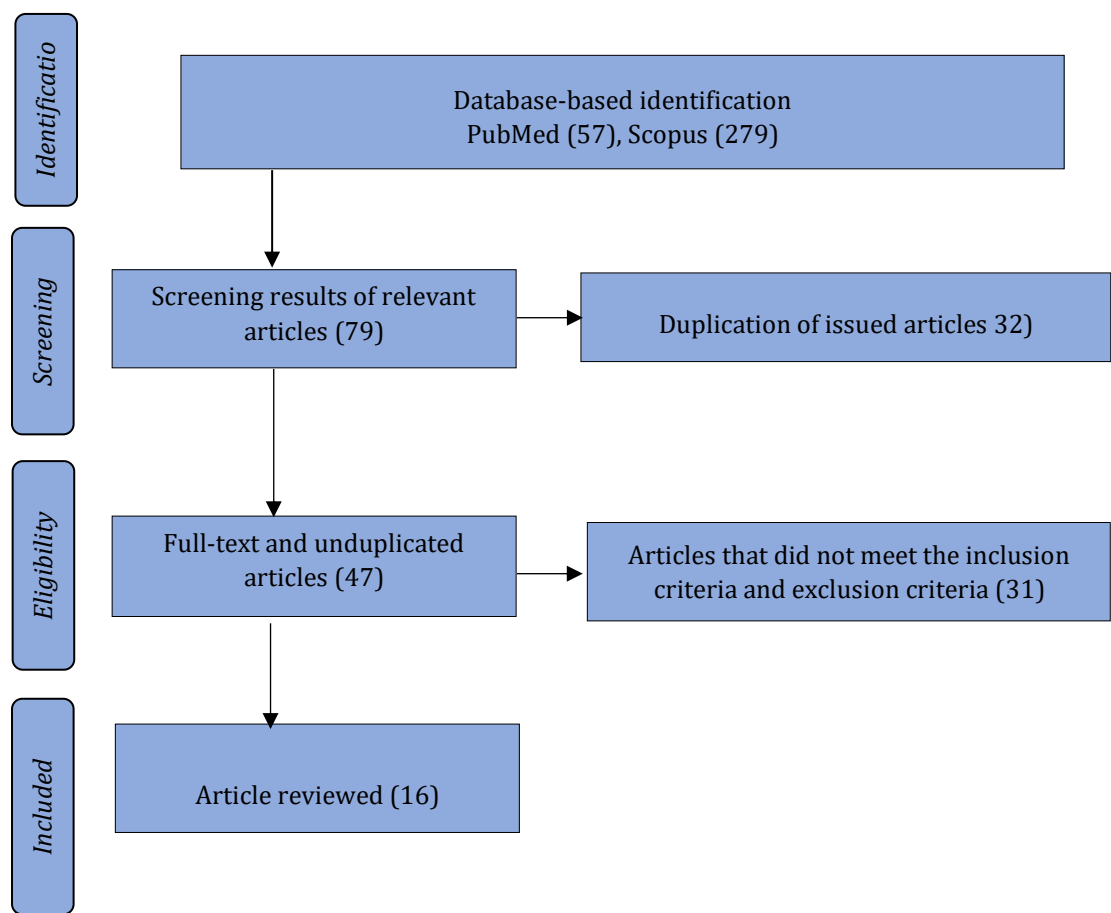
Identificatio

Database-based identification
PubMed (57), Scopus (279)

Screening

Screening results of relevant articles (79)

Duplication of issued articles 32)

Eligibility

Full-text and unduplicated articles (47)

Articles that did not meet the inclusion criteria and exclusion criteria (31)

Included

Article reviewed (16)